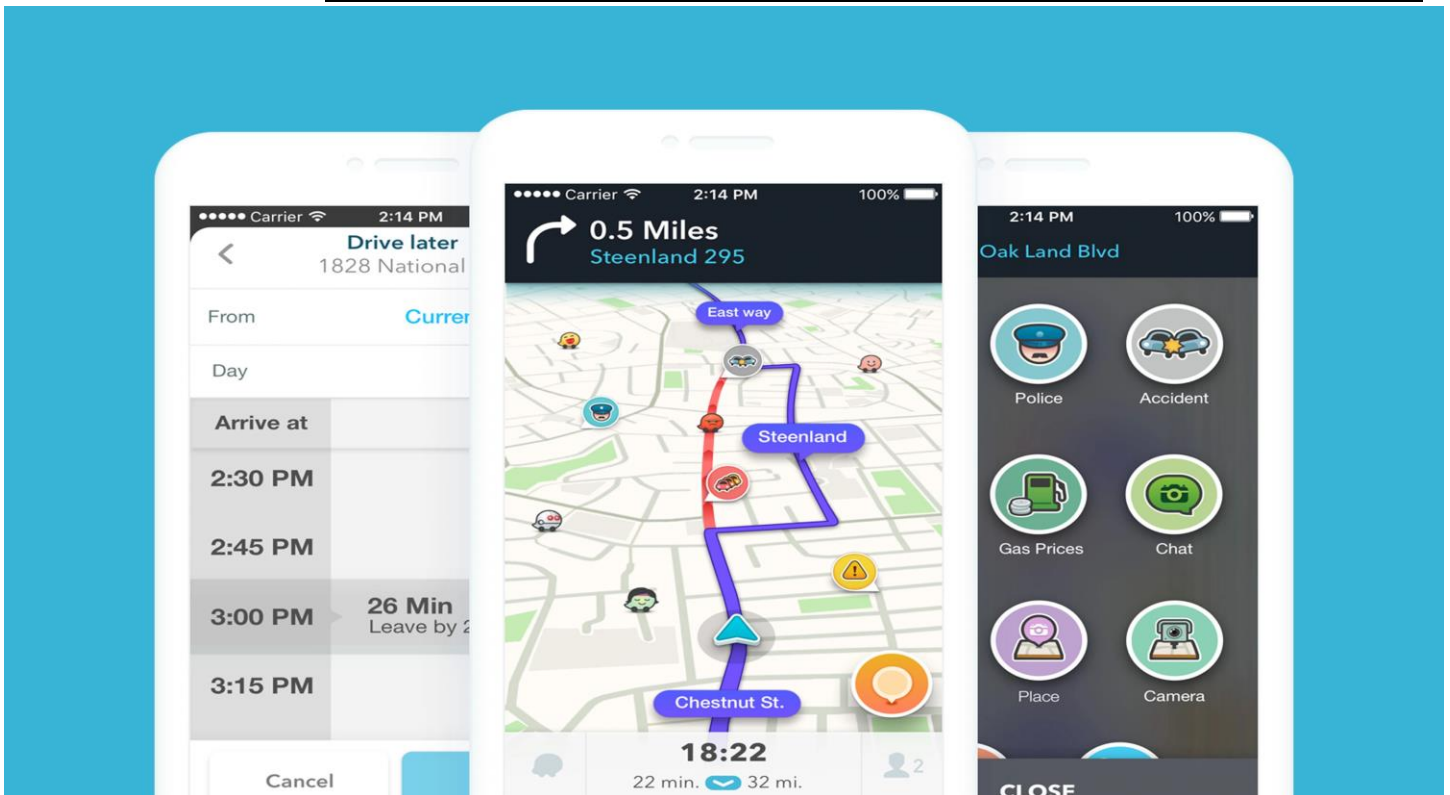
●●●●● Carrier 2:14 PM
Drive later
1828 National
From
Curren
Day
Arrive at
2:30 PM
2:45 PM
3:00 PM
26 Min
Leave by 2
3:15 PM
Cancel

●●●●● Carrier 2:14 PM 100%
0.5 Miles
Steenland 295
East way
Steenland
Chestnut St.
18:22
22 min. 32 mi.
2

2:14 PM 100%
Oak Land Blvd
Police
Accident
Gas Prices
Chat
Place
Camera
CLOSE